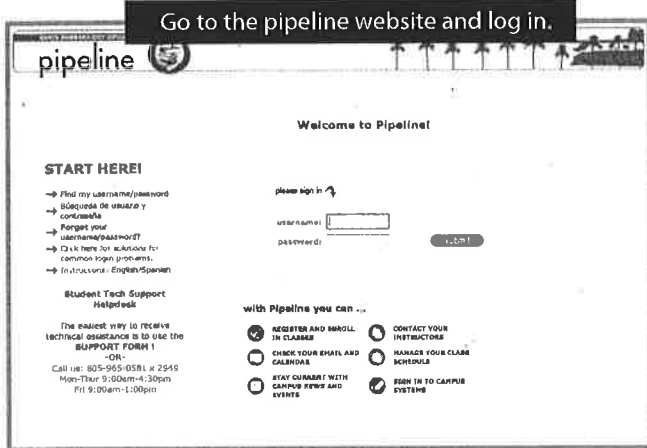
Go to the pipeline website and log in.

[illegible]

pipeline

Welcome to Pipeline!

START HERE!

→ Find my username/password
→ Búsqueda de usuario y contraseña
→ Forgot your username/password?
→ Click here for solutions for common login problems.
→ Instructions: English/Spanish

Student Tech Support Helpdesk

The easiest way to receive technical assistance is to use the SUPPORT FORM !
-OR-
Call us: 805-965-0581 x 2949
Mon-Thur 9:00am-4:30pm
Fri 9:00am-1:00pm

please sign in

username:
password:
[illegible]

with Pipeline you can ...

REGISTER AND ENROLL IN CLASSES
CONTACT YOUR INSTRUCTORS
CHECK YOUR EMAIL AND CALENDAR
MANAGE YOUR CLASS SCHEDULE
STAY CURRENT WITH CAMPUS NEWS AND EVENTS
SIGN IN TO CAMPUS SYSTEMS